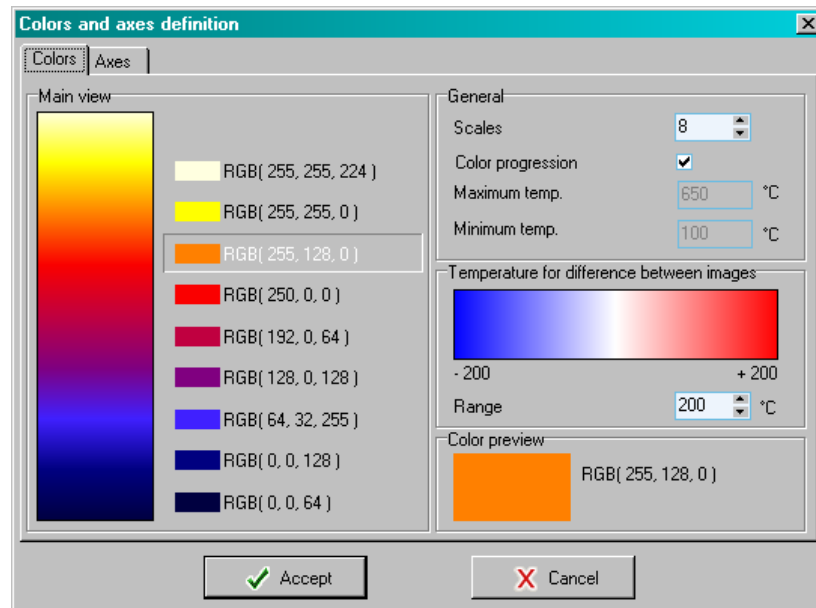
Colors and axes definition

Colors | Axes

Main view

RGB( 255, 255, 224 )
RGB( 255, 255, 0 )
RGB( 255, 128, 0 )
RGB( 250, 0, 0 )
RGB( 192, 0, 64 )
RGB( 128, 0, 128 )
RGB( 64, 32, 255 )
RGB( 0, 0, 128 )
RGB( 0, 0, 64 )

General

Scales 8

Color progression ✔

Maximum temp. 650 °C

Minimum temp. 100 °C

Temperature for difference between images

- 200 + 200

Range 200 °C

Color preview

RGB( 255, 128, 0 )

Accept

Cancel